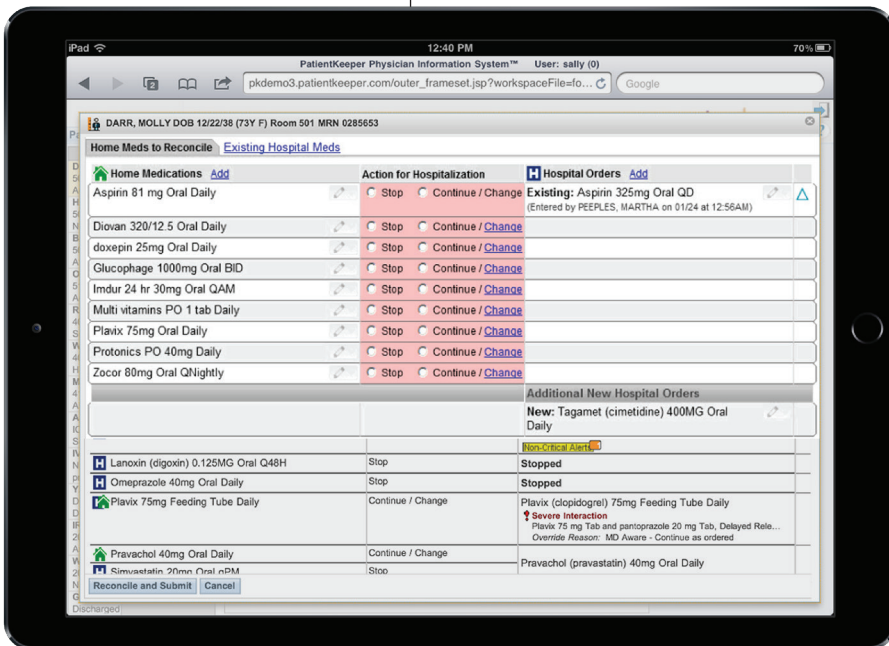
iPad
12:40 PM
70%
PatientKeeper Physician Information System™ User: sally (0)
pkdemo3.patientkeeper.com/outer_frameset.jsp?workspaceFile=fo...
Google

DARR, MOLLY DOB 12/22/38 (73Y F) Room 501 MRN 0285653

Home Meds to Reconcile | Existing Hospital Meds

| Home Medications Add | Action for Hospitalization | Hospital Orders Add |
|---|---|---|
| Aspirin 81 mg Oral Daily | Stop Continue / Change | Existing: Aspirin 325mg Oral QD (Entered by PEEPLES, MARTHA on 01/24 at 12:56AM) |
| Diovan 320/12.5 Oral Daily | Stop Continue / Change | |
| doxepin 25mg Oral Daily | Stop Continue / Change | |
| Glucophage 1000mg Oral BID | Stop Continue / Change | |
| Imdur 24 hr 30mg Oral QAM | Stop Continue / Change | |
| Multi vitamins PO 1 tab Daily | Stop Continue / Change | |
| Plavix 75mg Oral Daily | Stop Continue / Change | |
| Protonics PO 40mg Daily | Stop Continue / Change | |
| Zocor 80mg Oral QNightly | Stop Continue / Change | |
| | | Additional New Hospital Orders |
| | | New: Tagamet (cimetidine) 400MG Oral Daily |
| | | Non-Critical Alerts |
| Lanoxin (digoxin) 0.125MG Oral Q48H | Stop | Stopped |
| Omeprazole 40mg Oral Daily | Stop | Stopped |
| Plavix 75mg Feeding Tube Daily | Continue / Change | Plavix (clopidogrel) 75mg Feeding Tube Daily Severe Interaction Plavix 75 mg Tab and pantoprazole 20 mg Tab, Delayed Rele... Override Reason: MD Aware - Continue as ordered |
| Pravachol 40mg Oral Daily | Continue / Change | Pravachol (pravastatin) 40mg Oral Daily |
| Simvastatin 20mg Oral qPM | Stop | |

Reconcile and Submit | Cancel
Discharged